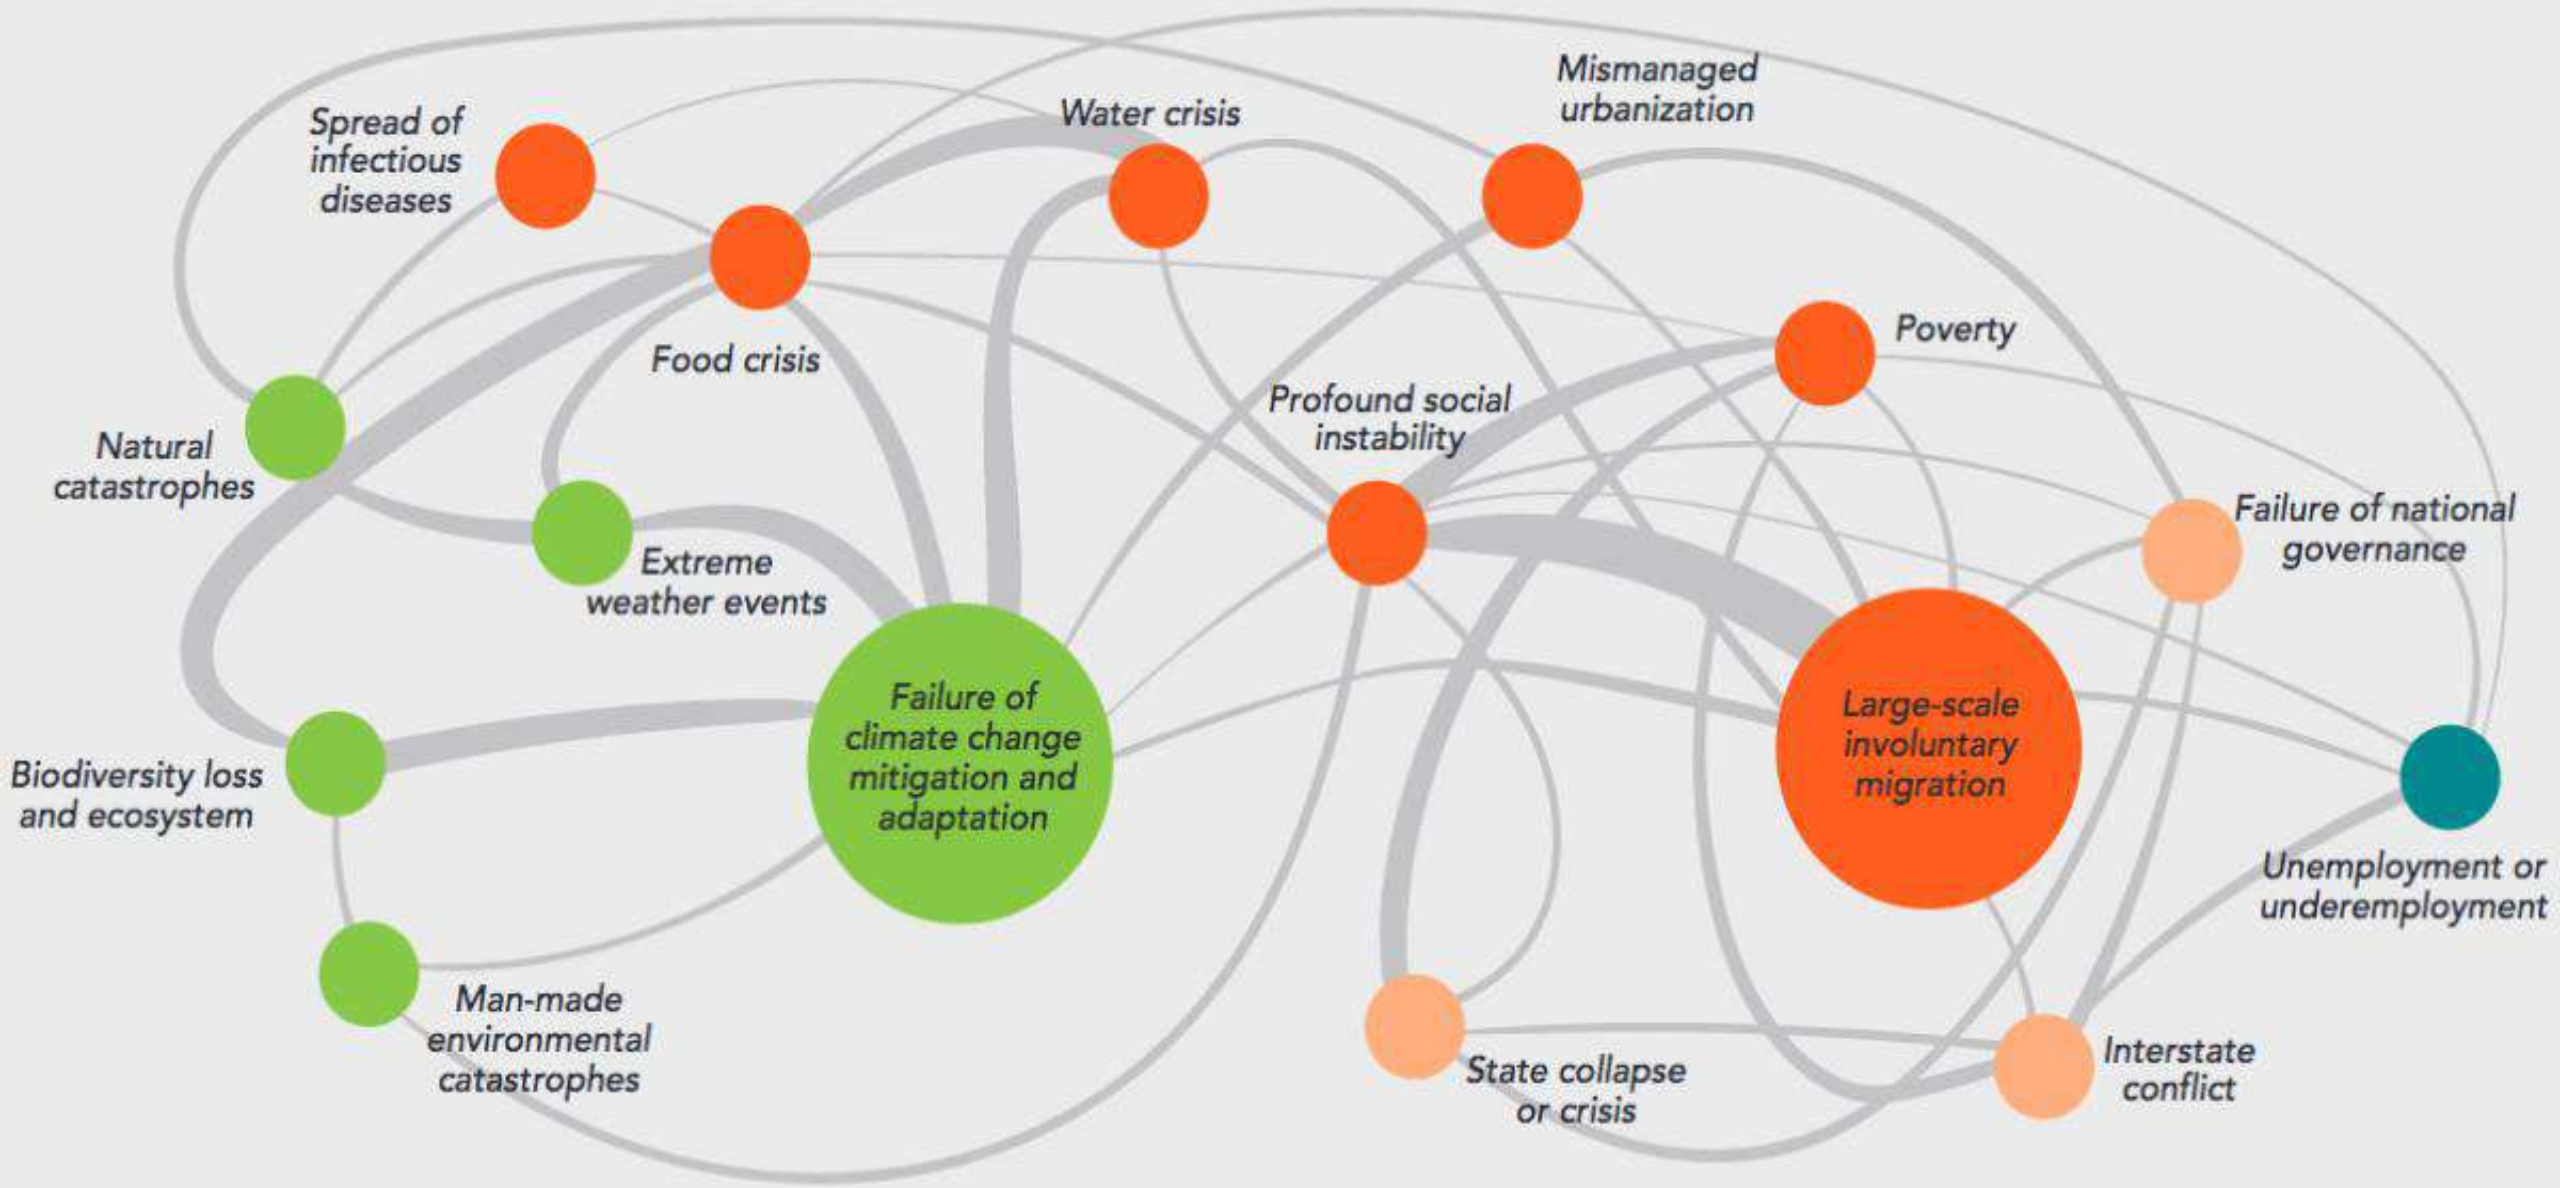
Spread of infectious diseases

Water crisis

Mismanaged urbanization

Food crisis

Poverty

Natural catastrophes

Profound social instability

Extreme weather events

Failure of national governance

Failure of climate change mitigation and adaptation

Large-scale involuntary migration

Biodiversity loss and ecosystem

Unemployment or underemployment

Man-made environmental catastrophes

State collapse or crisis

Interstate conflict